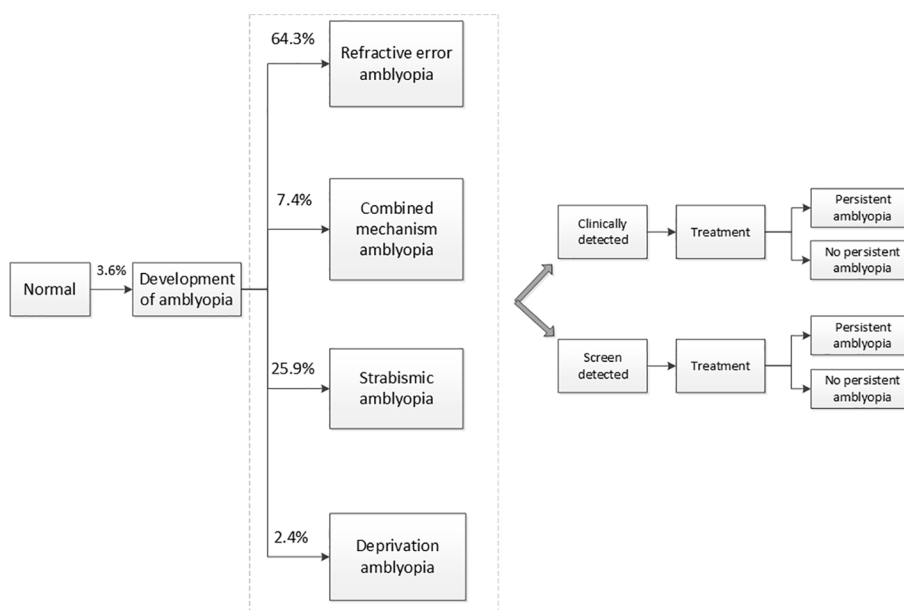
Normal

3.6%

Development of amblyopia

64.3%

Refractive error amblyopia

7.4%

Combined mechanism amblyopia

25.9%

Strabismic amblyopia

2.4%

Deprivation amblyopia

Clinically detected

Treatment

Persistent amblyopia

No persistent amblyopia

Screen detected

Treatment

Persistent amblyopia

No persistent amblyopia